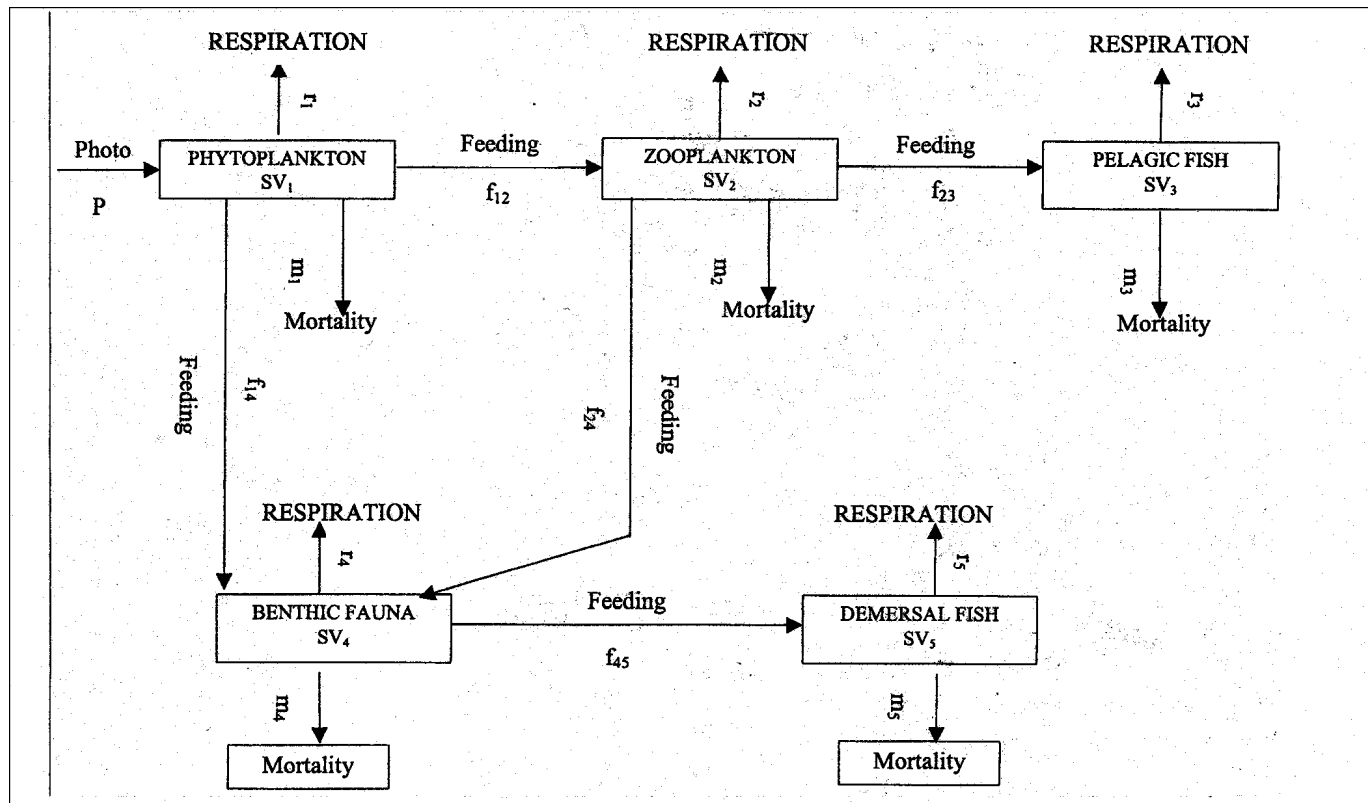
RESPIRATION

$r_1$

Photo

P

PHYTOPLANKTON
$SV_1$

Feeding

$f_{12}$

$m_1$

Mortality

RESPIRATION

$r_2$

ZOOPLANKTON
$SV_2$

Feeding

$f_{23}$

$m_2$

Mortality

RESPIRATION

$r_3$

PELAGIC FISH
$SV_3$

$m_3$

Mortality

Feeding

$f_{14}$

$f_{24}$

Feeding

RESPIRATION

$r_4$

BENTHIC FAUNA
$SV_4$

Feeding

$f_{45}$

$m_4$

Mortality

RESPIRATION

$r_5$

DEMERSAL FISH
$SV_5$

$m_5$

Mortality